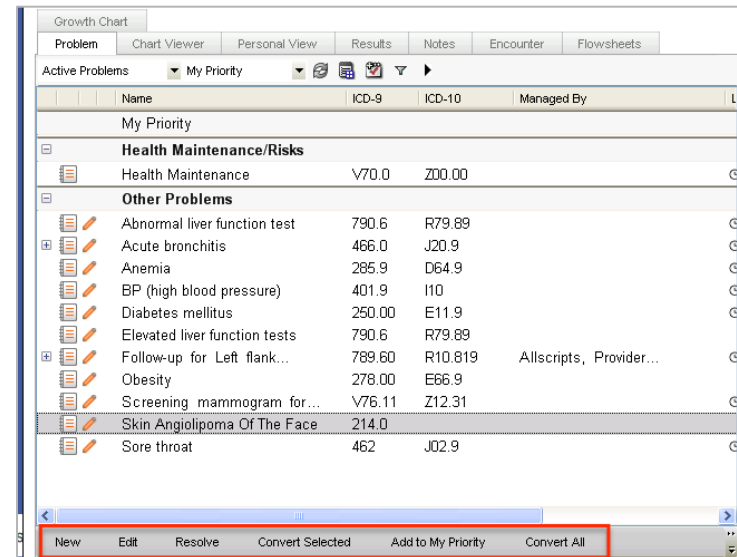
Growth Chart

Problem | Chart Viewer | Personal View | Results | Notes | Encounter | Flowsheets

Active Problems | My Priority

| Name | ICD-9 | ICD-10 | Managed By |
|---|---|---|---|
| My Priority | | | |
| Health Maintenance/Risks | | | |
| Health Maintenance | V70.0 | Z00.00 | |
| Other Problems | | | |
| Abnormal liver function test | 790.6 | R79.89 | |
| Acute bronchitis | 466.0 | J20.9 | |
| Anemia | 285.9 | D64.9 | |
| BP (high blood pressure) | 401.9 | I10 | |
| Diabetes mellitus | 250.00 | E11.9 | |
| Elevated liver function tests | 790.6 | R79.89 | |
| Follow-up for Left flank... | 789.60 | R10.819 | Allscripts, Provider... |
| Obesity | 278.00 | E66.9 | |
| Screening mammogram for... | V76.11 | Z12.31 | |
| Skin Angiolipoma Of The Face | 214.0 | | |
| Sore throat | 462 | J02.9 | |

New | Edit | Resolve | Convert Selected | Add to My Priority | Convert All